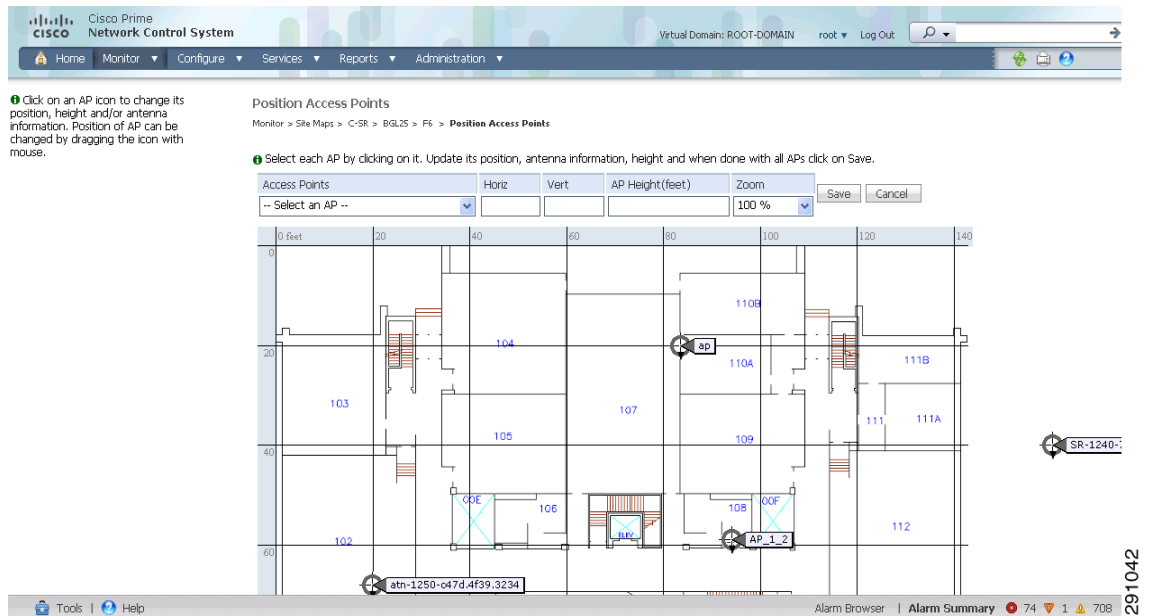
Cisco Prime Network Control System

Virtual Domain: ROOT-DOMAIN root ▼ Log Out

Home Monitor ▼ Configure ▼ Services ▼ Reports ▼ Administration ▼

Click on an AP icon to change its position, height and/or antenna information. Position of AP can be changed by dragging the icon with mouse.

Position Access Points

Monitor > Site Maps > C-SR > BGL25 > F6 > Position Access Points

Select each AP by clicking on it. Update its position, antenna information, height and when done with all APs click on Save.

| Access Points | Horiz | Vert | AP Height(feet) | Zoom |
|---|---|---|---|---|
| -- Select an AP -- | | | | 100 % |

Save Cancel

0 feet 20 40 60 80 100 120 140

0 20 40 60

110B
ap
104
110A
111B
103
107
111
111A
105
109
SR-1240-
00E
00F
106
108
112
102
AP_1_2
atn-1250-c47d.4f39.3234

Tools | Help

Alarm Browser | Alarm Summary 74 1 708

291042